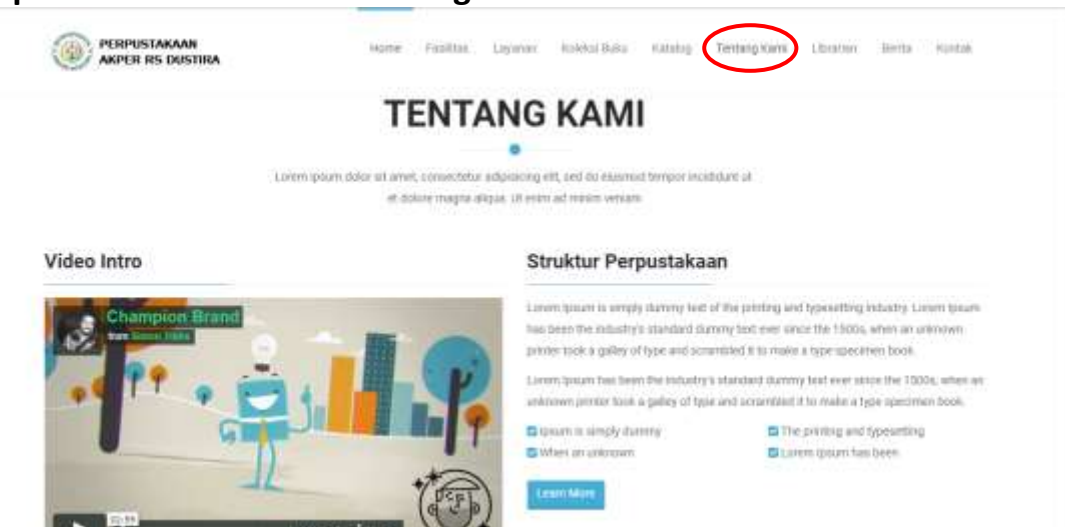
PERPUSTAKAAN AKPER RS DUSTIRA

Home Fasilitas Layanan Koleksi Buku Katalog Tentang Kami Librarian Berita Kontak

TENTANG KAMI

Lorem ipsum dolor sit amet, consectetur adipisicing elit, sed do eiusmod tempor incididunt ut et dolore magna aliqua. Ut enim ad minim veniam

Video Intro

Champion Brand

from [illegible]

Struktur Perpustakaan

Lorem Ipsum is simply dummy text of the printing and typesetting industry. Lorem Ipsum has been the industry's standard dummy text ever since the 1500s, when an unknown printer took a galley of type and scrambled it to make a type specimen book.

Lorem Ipsum has been the industry's standard dummy text ever since the 1500s, when an unknown printer took a galley of type and scrambled it to make a type specimen book.

Ipsum is simply dummy
When an unknown
The printing and typesetting
Lorem Ipsum has been

Learn More